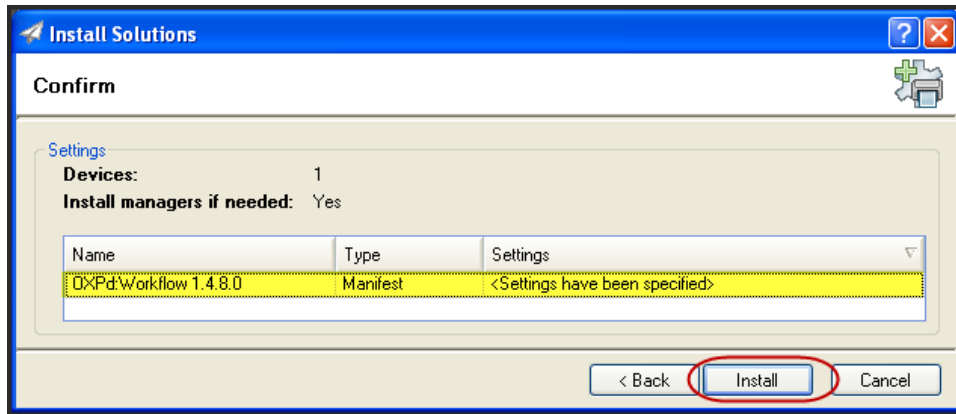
Install Solutions

Confirm

Settings

Devices: 1

Install managers if needed: Yes

| Name | Type | Settings |
|---|---|---|
| OXPd:Workflow 1.4.8.0 | Manifest | <Settings have been specified> |

< Back

Install

Cancel